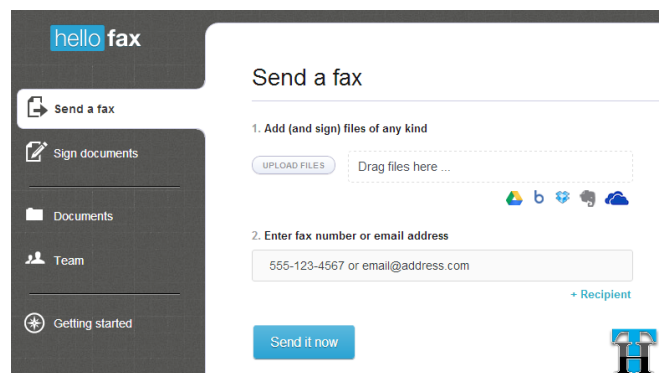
hello fax

Send a fax

Sign documents

Documents

Team

Getting started

Send a fax

1. Add (and sign) files of any kind

UPLOAD FILES

Drag files here ...

2. Enter fax number or email address

555-123-4567 or email@address.com

+ Recipient

Send it now